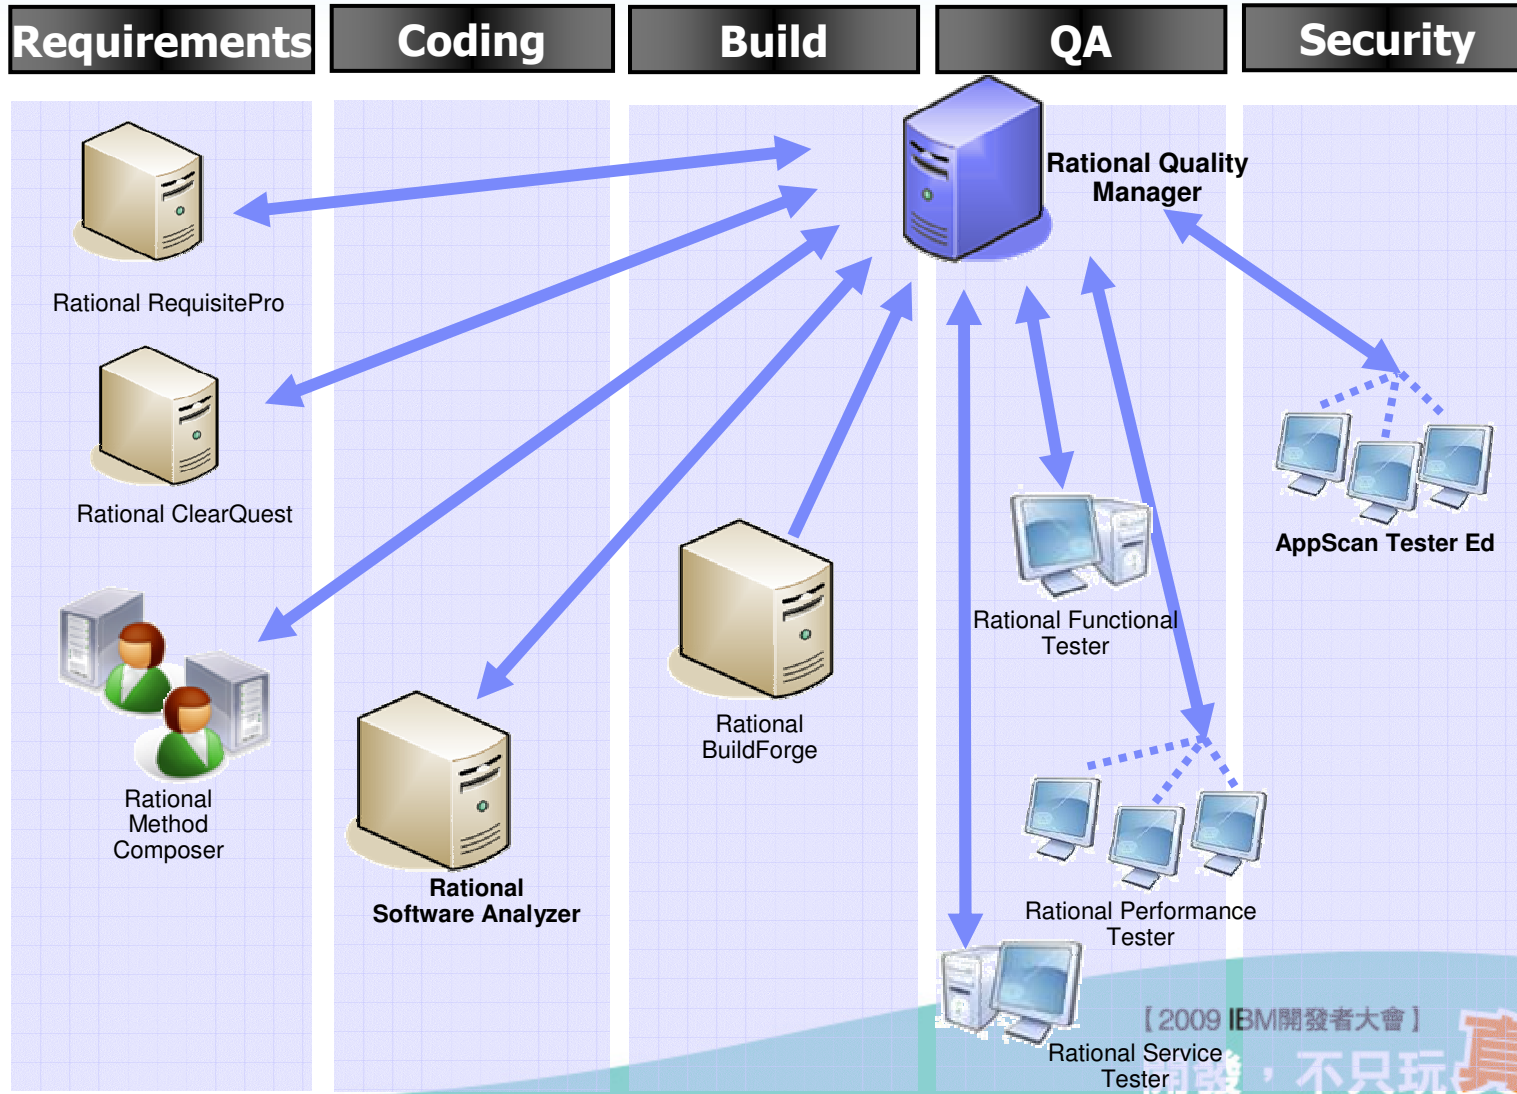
Requirements
Coding
Build
QA
Security

Rational Quality Manager

Rational RequisitePro

Rational ClearQuest

Rational Method Composer

Rational Software Analyzer

Rational BuildForge

Rational Functional Tester

AppScan Tester Ed

Rational Performance Tester

Rational Service Tester

[ 2009 IBM開發者大會 ]
開發，不只玩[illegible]